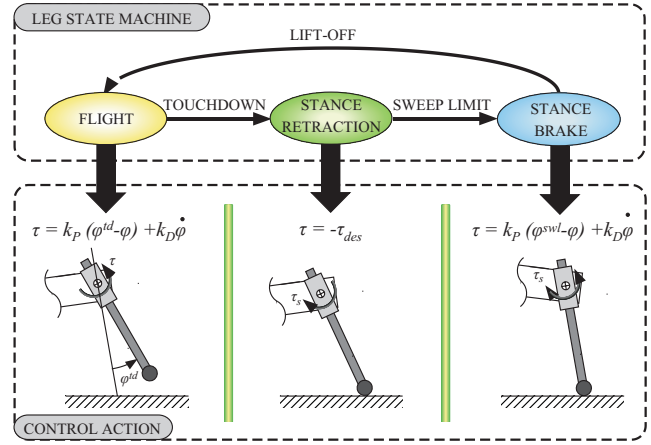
LEG STATE MACHINE

LIFT-OFF

FLIGHT

TOUCHDOWN

STANCE RETRACTION

SWEEP LIMIT

STANCE BRAKE

$\tau = k_P\,(\varphi^{td} - \varphi) + k_D\dot{\varphi}$

$\tau$

$\varphi^{td}$

$\tau = -\tau_{des}$

$\tau_s$

$\tau = k_P\,(\varphi^{swl} - \varphi) + k_D\dot{\varphi}$

$\tau_s$

CONTROL ACTION